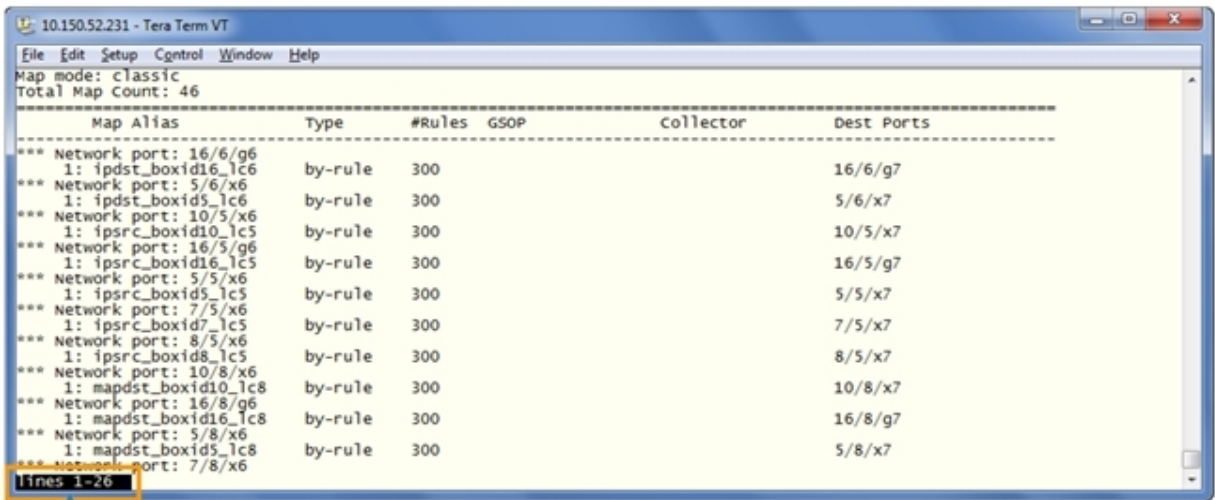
10.150.52.231 - Tera Term VT

File Edit Setup Control Window Help

Map mode: classic
Total Map Count: 46

| Map Alias | Type | #Rules | GSOP | Collector | Dest Ports |
|---|---|---|---|---|---|
| *** Network port: 16/6/g6 | | | | | |
| 1: ipdst_boxid16_lc6 | by-rule | 300 | | | 16/6/g7 |
| *** Network port: 5/6/x6 | | | | | |
| 1: ipdst_boxid5_lc6 | by-rule | 300 | | | 5/6/x7 |
| *** Network port: 10/5/x6 | | | | | |
| 1: ipsrc_boxid10_lc5 | by-rule | 300 | | | 10/5/x7 |
| *** Network port: 16/5/g6 | | | | | |
| 1: ipsrc_boxid16_lc5 | by-rule | 300 | | | 16/5/g7 |
| *** Network port: 5/5/x6 | | | | | |
| 1: ipsrc_boxid5_lc5 | by-rule | 300 | | | 5/5/x7 |
| *** Network port: 7/5/x6 | | | | | |
| 1: ipsrc_boxid7_lc5 | by-rule | 300 | | | 7/5/x7 |
| *** Network port: 8/5/x6 | | | | | |
| 1: ipsrc_boxid8_lc5 | by-rule | 300 | | | 8/5/x7 |
| *** Network port: 10/8/x6 | | | | | |
| 1: mapdst_boxid10_lc8 | by-rule | 300 | | | 10/8/x7 |
| *** Network port: 16/8/g6 | | | | | |
| 1: mapdst_boxid16_lc8 | by-rule | 300 | | | 16/8/g7 |
| *** Network port: 5/8/x6 | | | | | |
| 1: mapdst_boxid5_lc8 | by-rule | 300 | | | 5/8/x7 |
| *** Network port: 7/8/x6 | | | | | |

lines 1-26